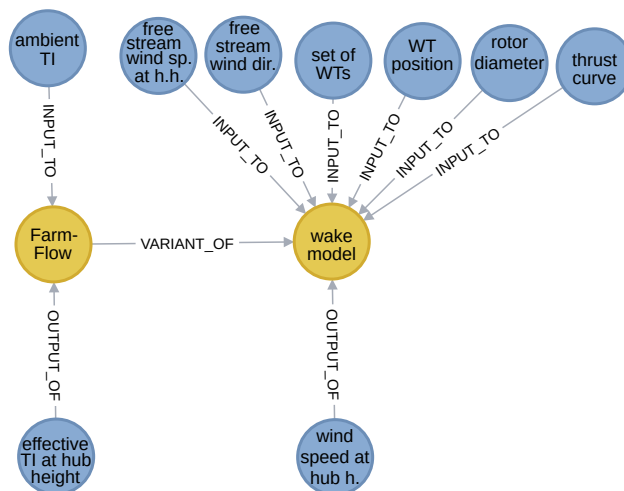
ambient TI

free stream wind sp. at h.h.

free stream wind dir.

set of WTs

WT position

rotor diameter

thrust curve

INPUT_TO

INPUT_TO

INPUT_TO

INPUT_TO

INPUT_TO

INPUT_TO

INPUT_TO

Farm-Flow

VARIANT_OF

wake model

OUTPUT_OF

OUTPUT_OF

effective TI at hub height

wind speed at hub h.